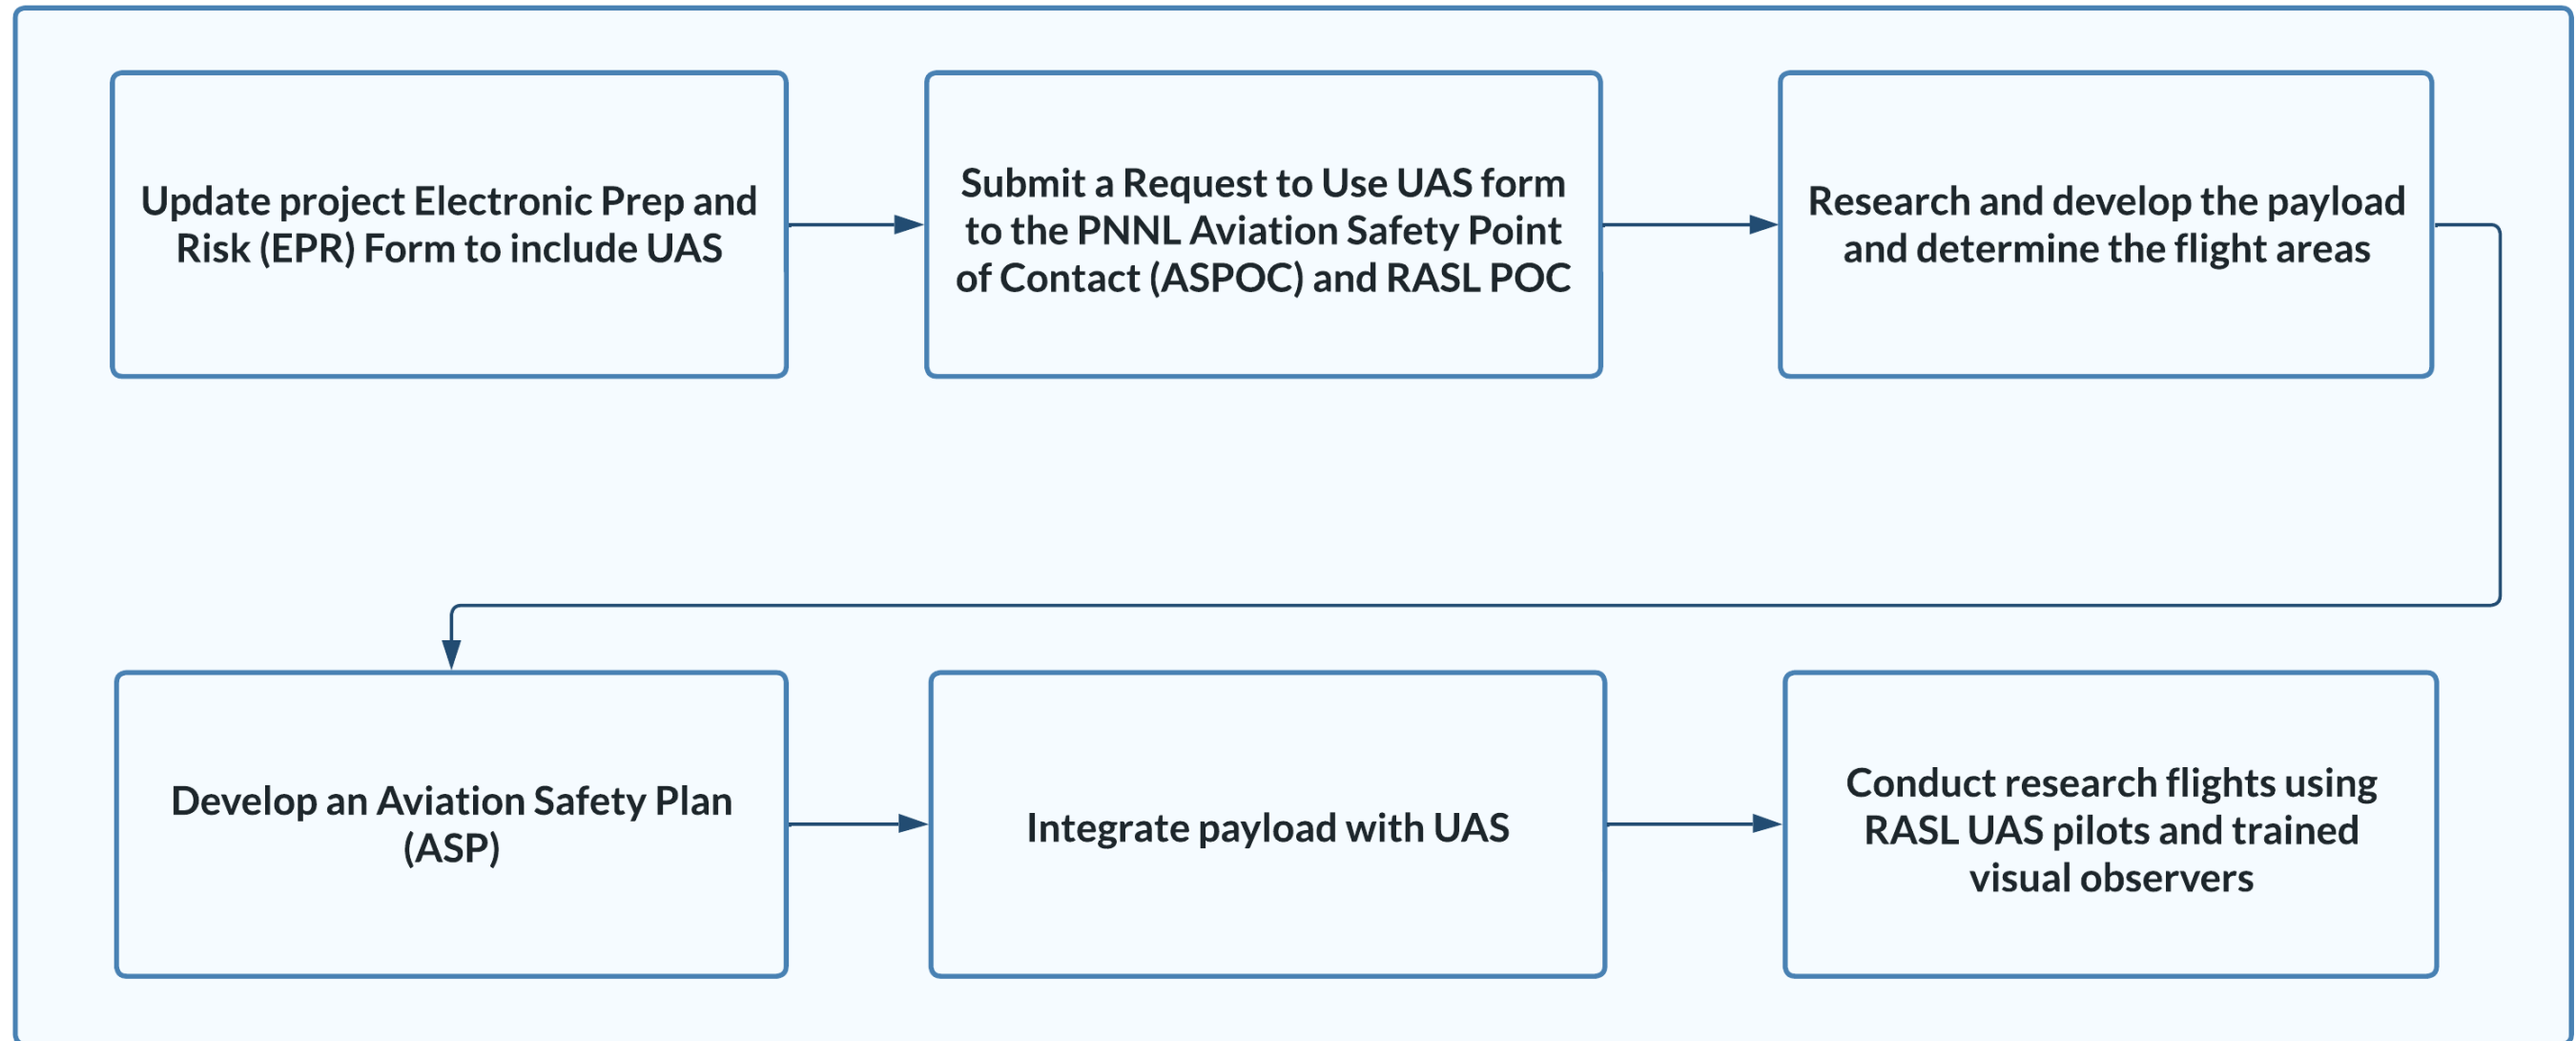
Update project Electronic Prep and Risk (EPR) Form to include UAS

Submit a Request to Use UAS form to the PNNL Aviation Safety Point of Contact (ASPOC) and RASL POC

Research and develop the payload and determine the flight areas

Develop an Aviation Safety Plan (ASP)

Integrate payload with UAS

Conduct research flights using RASL UAS pilots and trained visual observers